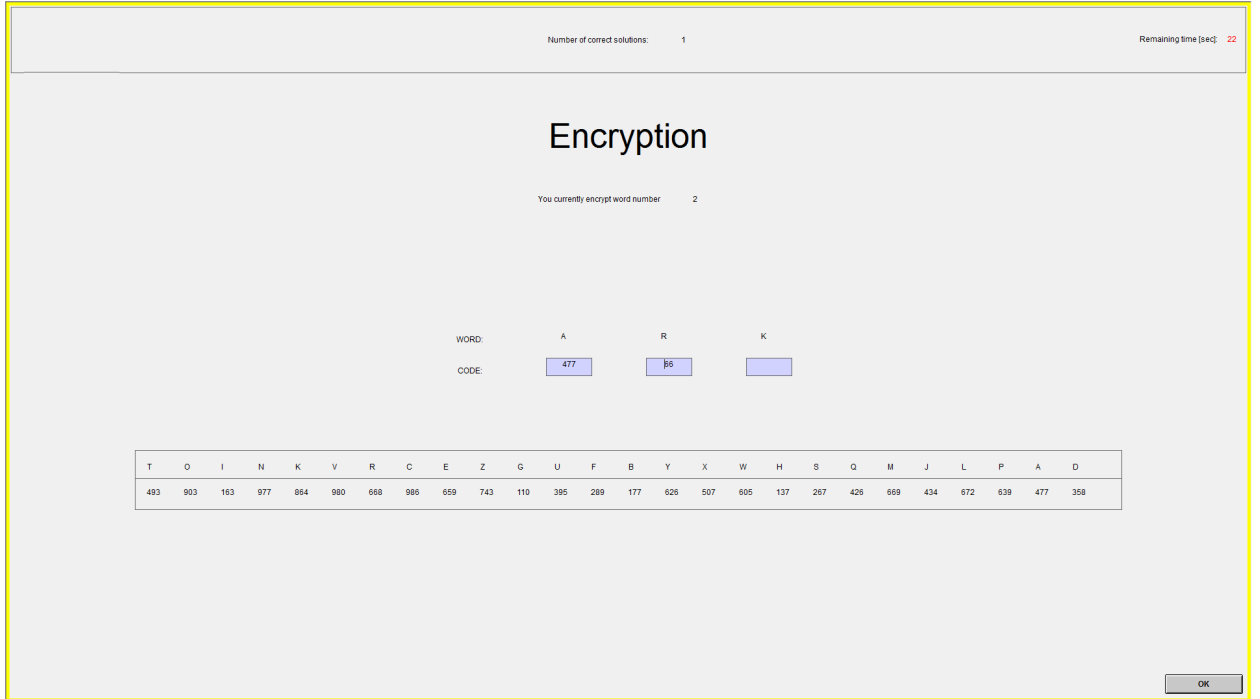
Number of correct solutions: 1

Remaining time [sec]: 22

Encryption

You currently encrypt word number 2

WORD: A R K

CODE: 477 66

| T | O | I | N | K | V | R | C | E | Z | G | U | F | B | Y | X | W | H | S | Q | M | J | L | P | A | D |
|---|---|---|---|---|---|---|---|---|---|---|---|---|---|---|---|---|---|---|---|---|---|---|---|---|---|
| 493 | 903 | 163 | 977 | 864 | 980 | 668 | 986 | 659 | 743 | 110 | 395 | 289 | 177 | 626 | 507 | 605 | 137 | 267 | 426 | 669 | 434 | 672 | 639 | 477 | 358 |

OK